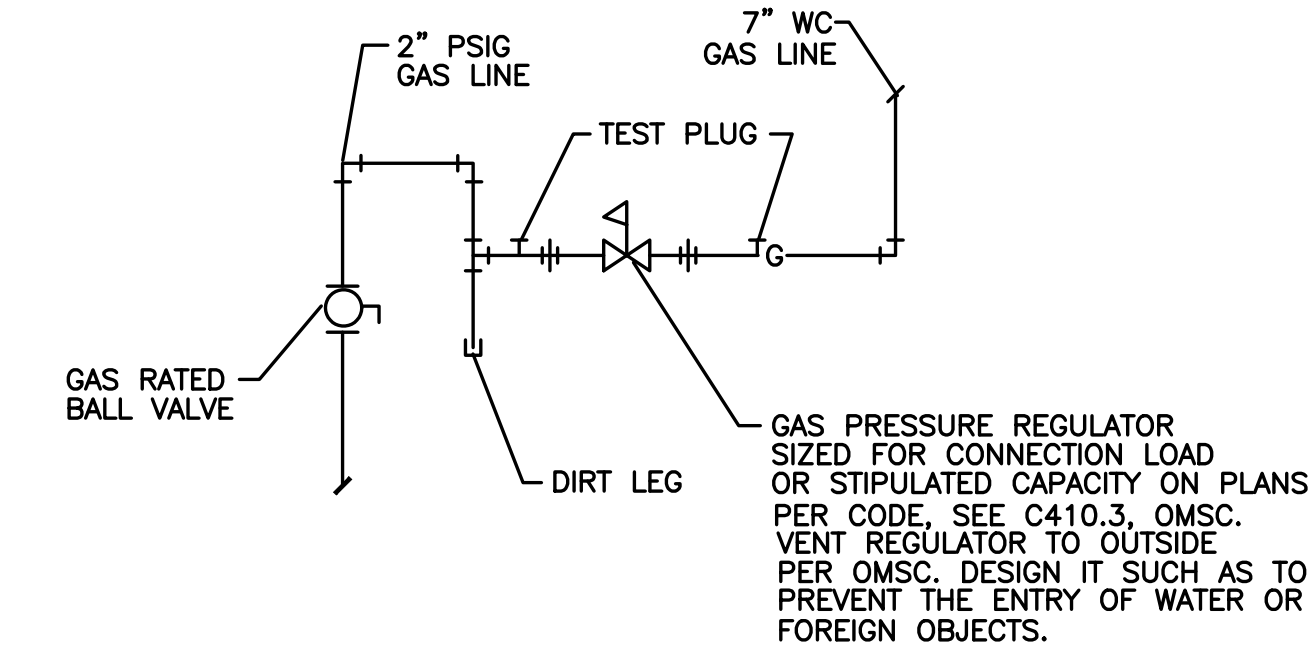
2" PSIG
GAS LINE

7" WC
GAS LINE

TEST PLUG

G

GAS RATED
BALL VALVE

DIRT LEG

GAS PRESSURE REGULATOR SIZED FOR CONNECTION LOAD OR STIPULATED CAPACITY ON PLANS PER CODE, SEE C410.3, OMSC. VENT REGULATOR TO OUTSIDE PER OMSC. DESIGN IT SUCH AS TO PREVENT THE ENTRY OF WATER OR FOREIGN OBJECTS.